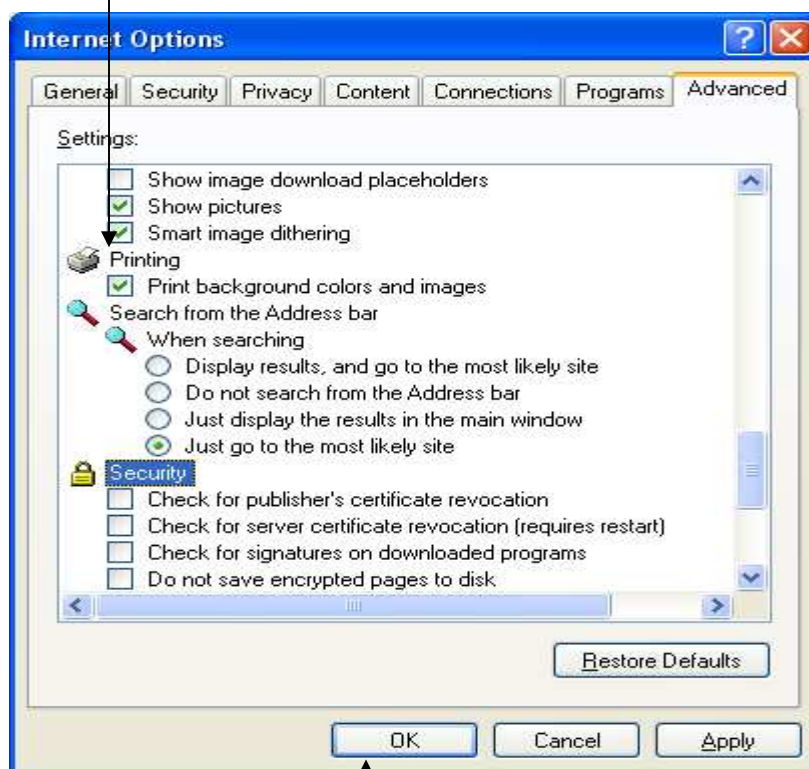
Internet Options

General | Security | Privacy | Content | Connections | Programs | Advanced

Settings:

Show image download placeholders
Show pictures
Smart image dithering
Printing
Print background colors and images
Search from the Address bar
When searching
Display results, and go to the most likely site
Do not search from the Address bar
Just display the results in the main window
Just go to the most likely site
Security
Check for publisher's certificate revocation
Check for server certificate revocation (requires restart)
Check for signatures on downloaded programs
Do not save encrypted pages to disk

Restore Defaults

OK | Cancel | Apply